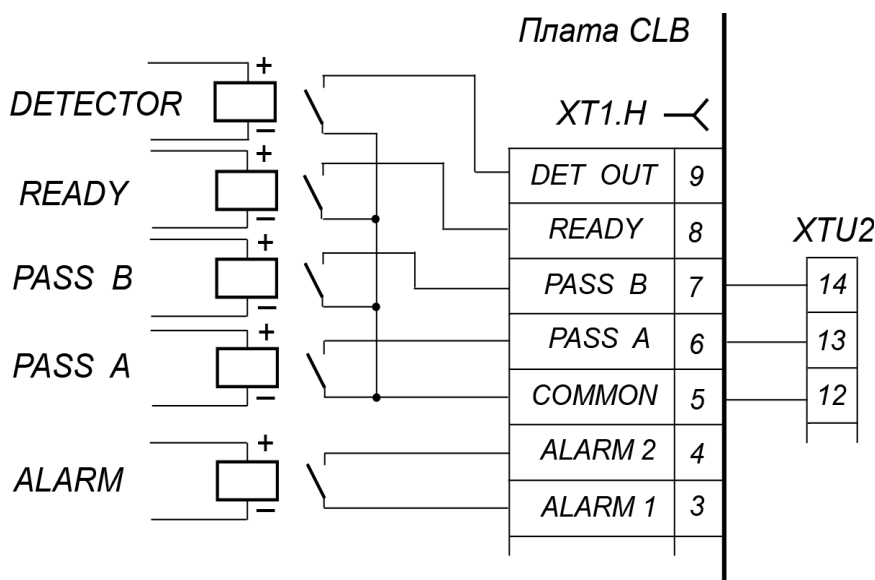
Плата CLB

XT1.H

DETECTOR
READY
PASS B
PASS A
ALARM

| DET OUT | 9 |
|---|---|
| READY | 8 |
| PASS B | 7 |
| PASS A | 6 |
| COMMON | 5 |
| ALARM 2 | 4 |
| ALARM 1 | 3 |

XTU2

| 14 |
|---|
| 13 |
| 12 |

+ − + − + − + − + −